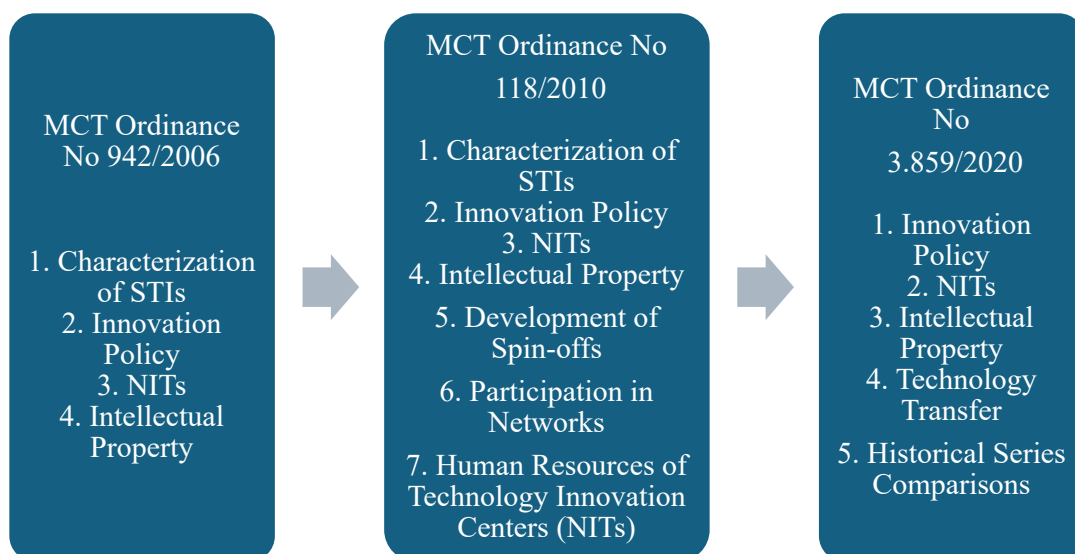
MCT Ordinance No 942/2006

1. Characterization of STIs
2. Innovation Policy
3. NITs
4. Intellectual Property

MCT Ordinance No 118/2010

1. Characterization of STIs
2. Innovation Policy
3. NITs
4. Intellectual Property
5. Development of Spin-offs
6. Participation in Networks
7. Human Resources of Technology Innovation Centers (NITs)

MCT Ordinance No 3.859/2020

1. Innovation Policy
2. NITs
3. Intellectual Property
4. Technology Transfer
5. Historical Series Comparisons